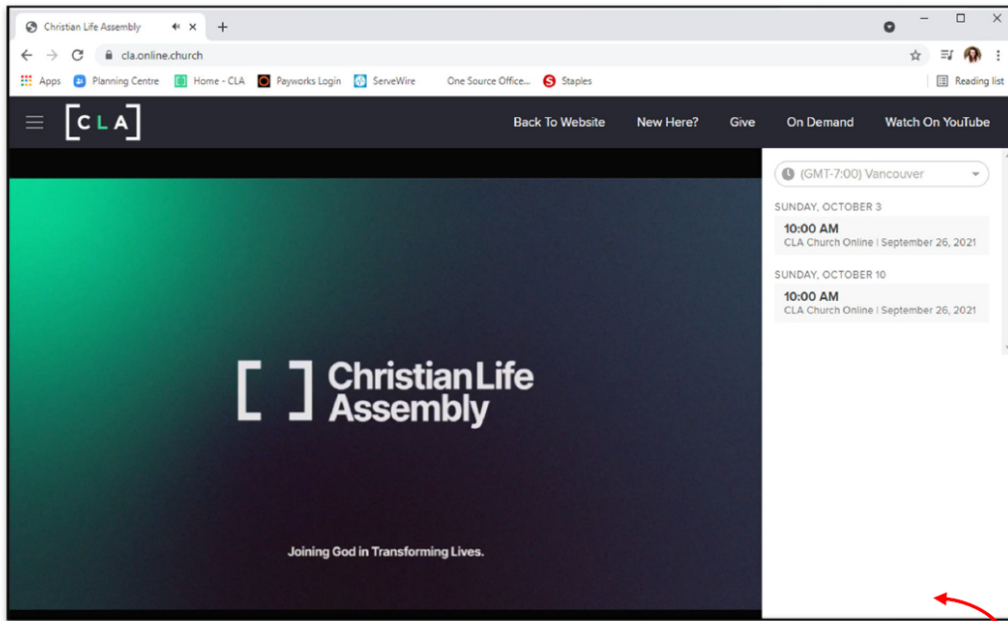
Christian Life Assembly

cla.online.church

Apps Planning Centre Home - CLA Payworks Login ServeWire One Source Office... Staples Reading list

[ C L A ]

Back To Website New Here? Give On Demand Watch On YouTube

(GMT-7:00) Vancouver

SUNDAY, OCTOBER 3

10:00 AM
CLA Church Online | September 26, 2021

SUNDAY, OCTOBER 10

10:00 AM
CLA Church Online | September 26, 2021

[ ] Christian Life Assembly

Joining God in Transforming Lives.